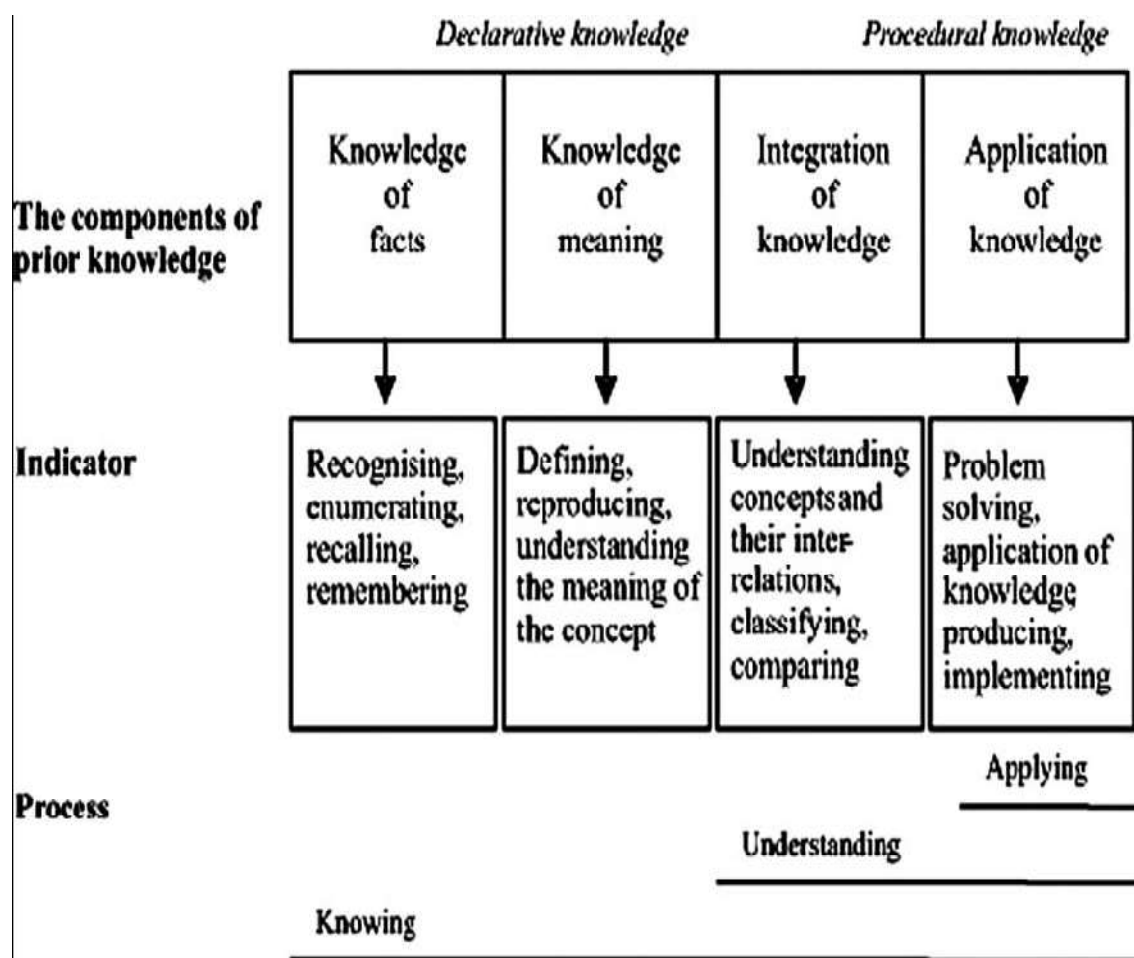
Declarative knowledge

Procedural knowledge

The components of prior knowledge

| Knowledge of facts | Knowledge of meaning | Integration of knowledge | Application of knowledge |
|---|---|---|---|

Indicator

| Recognising, enumerating, recalling, remembering | Defining, reproducing, understanding the meaning of the concept | Understanding concepts and their interrelations, classifying, comparing | Problem solving, application of knowledge producing, implementing |
|---|---|---|---|

Process

Applying

Understanding

Knowing